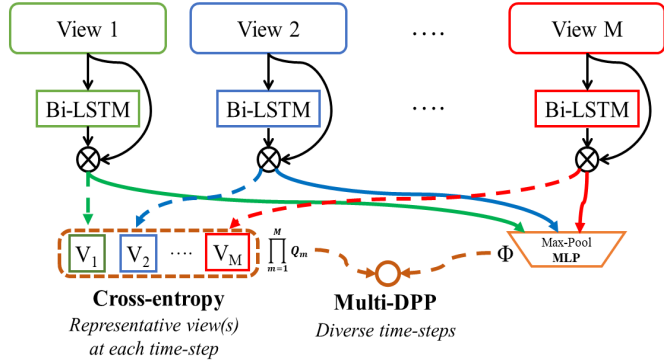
View 1

View 2

....

View M

Bi-LSTM

Bi-LSTM

....

Bi-LSTM

$V_1$

$V_2$

....

$V_M$

$\prod_{m=1}^{M} Q_m$

Max-Pool
MLP

$\Phi$

Cross-entropy
Representative view(s) at each time-step

Multi-DPP
Diverse time-steps